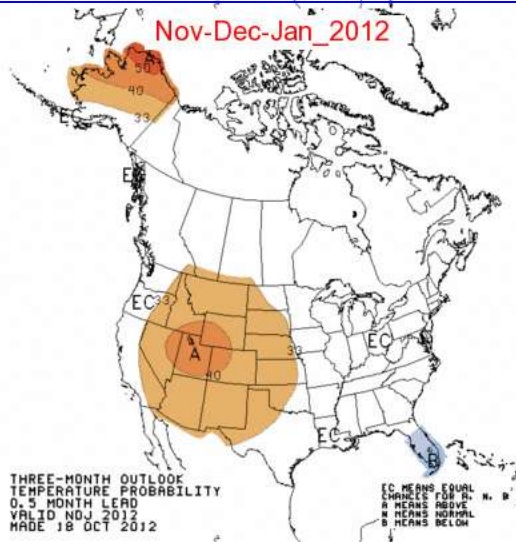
Nov-Dec-Jan_2012

50
40
33
EC
EC
EC
33
A
40
33
EC
EC
B

THREE-MONTH OUTLOOK
TEMPERATURE PROBABILITY
0.5 MONTH LEAD
VALID NDJ 2012
MADE 18 OCT 2012

EC MEANS EQUAL
CHANCES FOR A, N, B
A MEANS ABOVE
N MEANS NORMAL
B MEANS BELOW